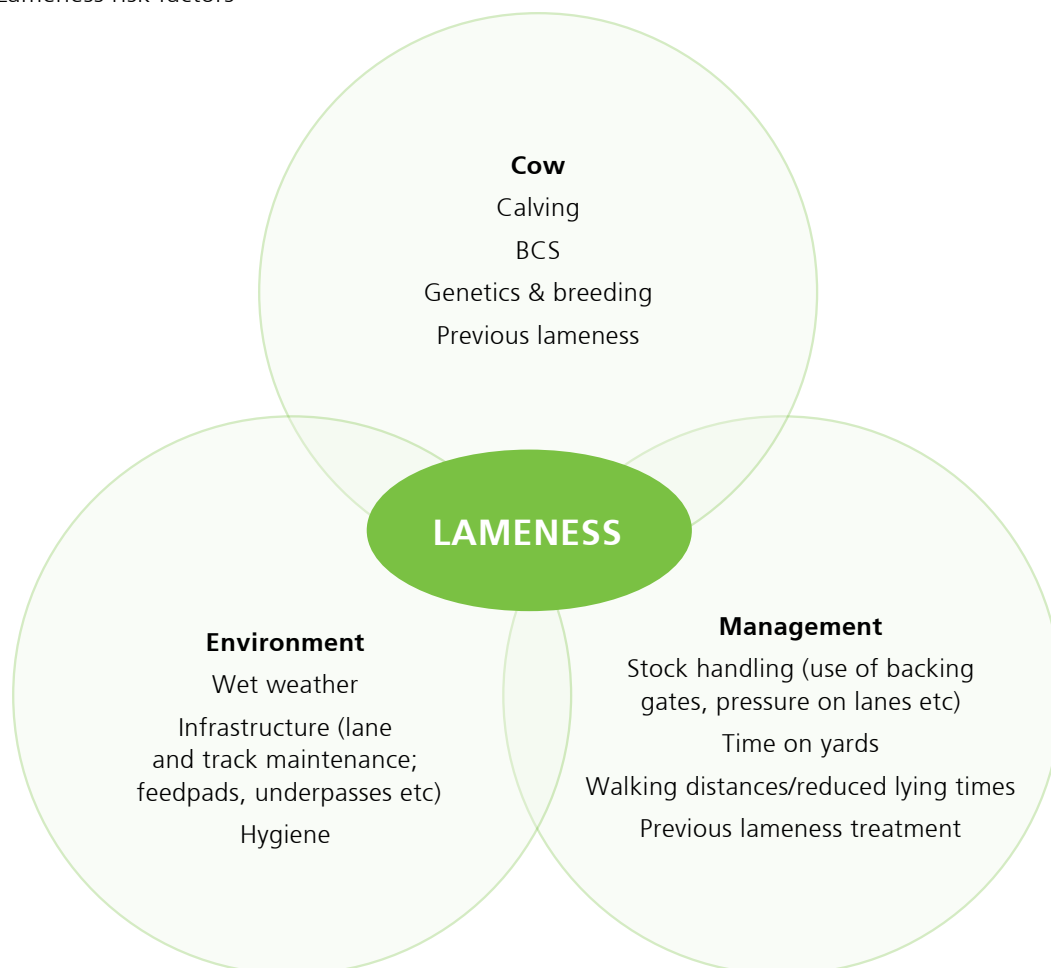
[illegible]

**Cow**
Calving
BCS
Genetics & breeding
Previous lameness

LAMENESS

**Environment**
Wet weather
Infrastructure (lane and track maintenance; feedpads, underpasses etc)
Hygiene

**Management**
Stock handling (use of backing gates, pressure on lanes etc)
Time on yards
Walking distances/reduced lying times
Previous lameness treatment